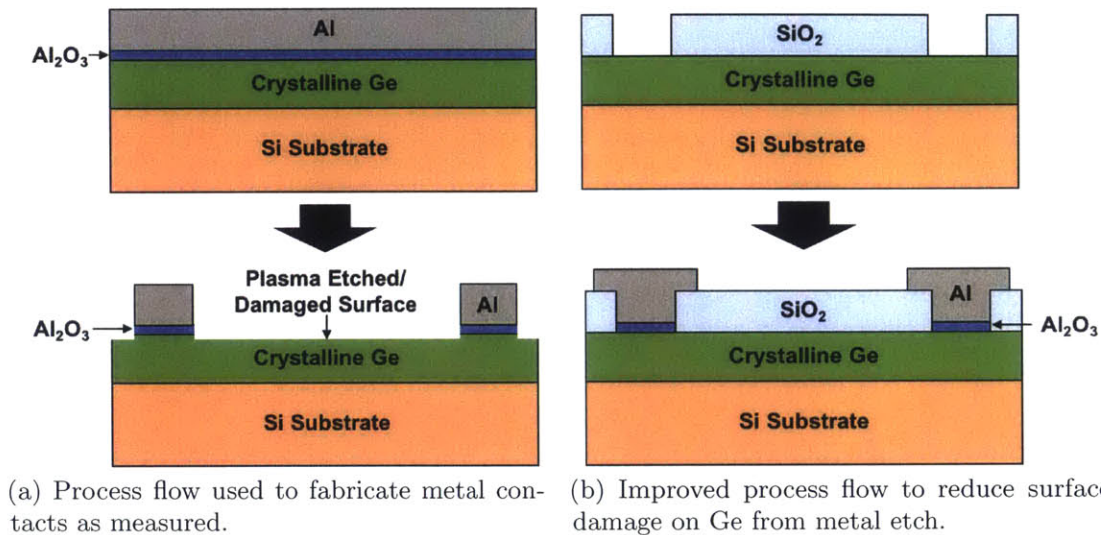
Al
$Al_2O_3$
Crystalline Ge
Si Substrate

Plasma Etched/ Damaged Surface
$Al_2O_3$
Al
Crystalline Ge
Si Substrate

(a) Process flow used to fabricate metal contacts as measured.

$SiO_2$
Crystalline Ge
Si Substrate

$SiO_2$
Al
$Al_2O_3$
Crystalline Ge
Si Substrate

(b) Improved process flow to reduce surfac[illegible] damage on Ge from metal etch.